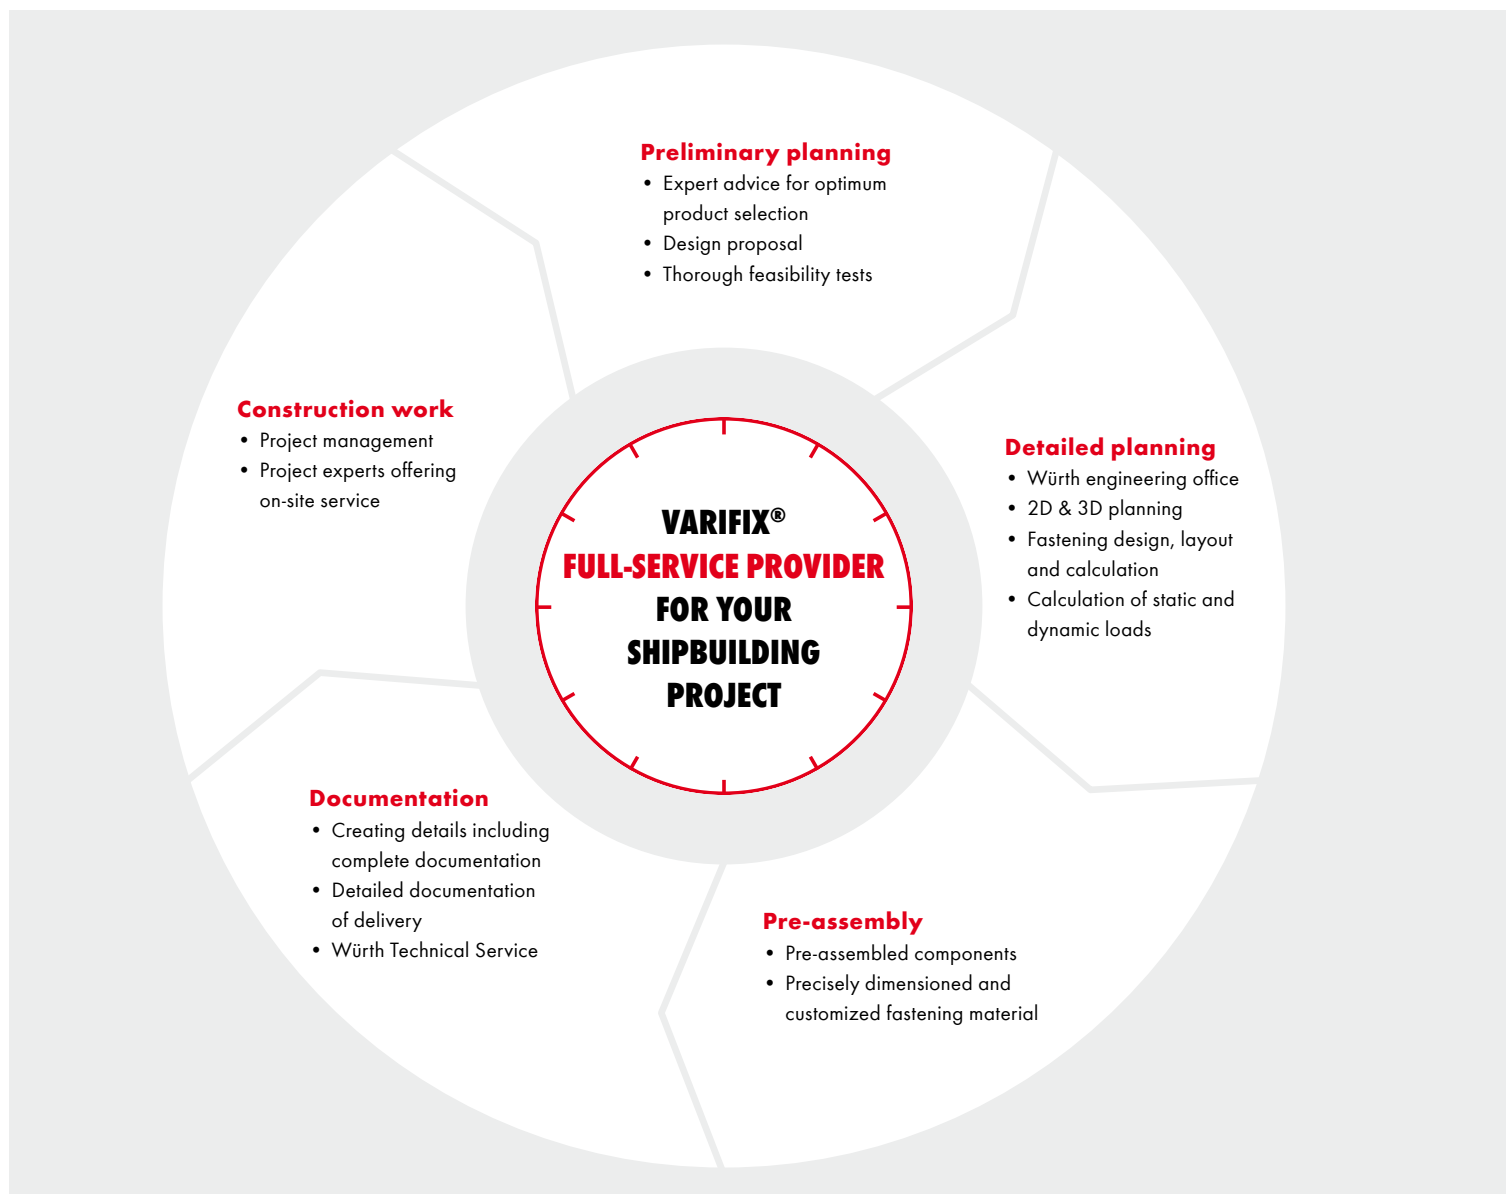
Preliminary planning
• Expert advice for optimum product selection
• Design proposal
• Thorough feasibility tests

Construction work
• Project management
• Project experts offering on-site service

VARIFIX®
FULL-SERVICE PROVIDER
FOR YOUR SHIPBUILDING PROJECT

Detailed planning
• Würth engineering office
• 2D & 3D planning
• Fastening design, layout and calculation
• Calculation of static and dynamic loads

Documentation
• Creating details including complete documentation
• Detailed documentation of delivery
• Würth Technical Service

Pre-assembly
• Pre-assembled components
• Precisely dimensioned and customized fastening material